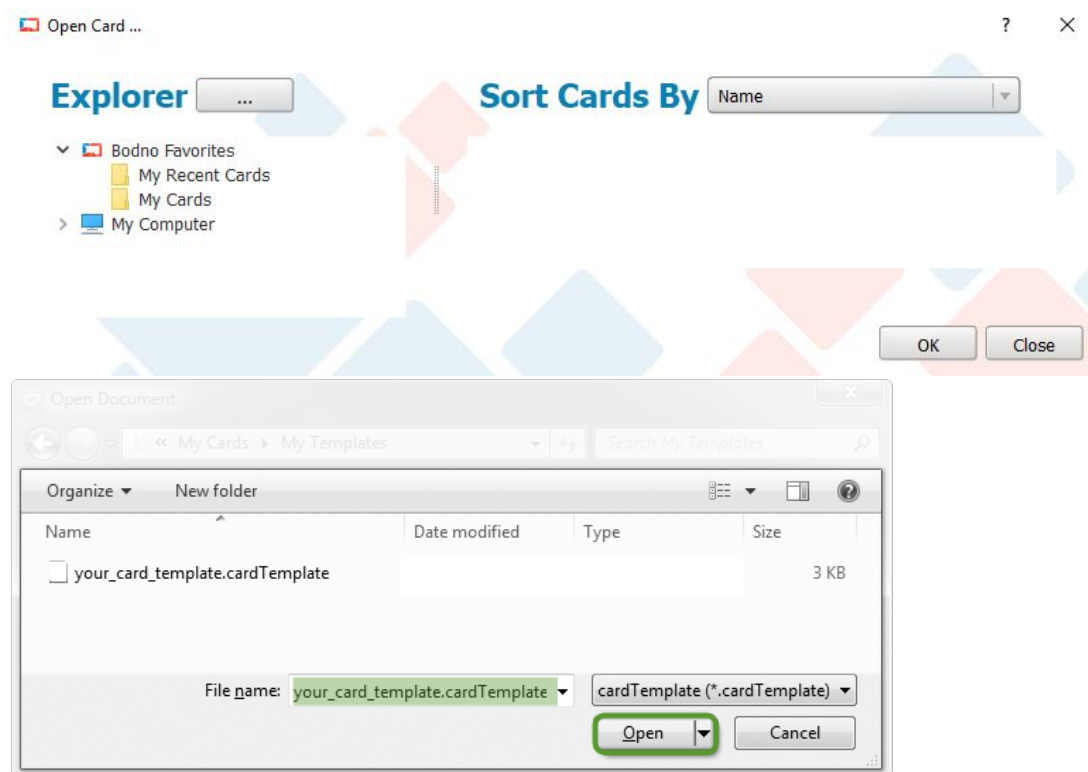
Open Card ...

?

×

Explorer ...

Sort Cards By Name

Bodno Favorites
My Recent Cards
My Cards
My Computer

OK Close

Open Document

« My Cards ▸ My Templates

Search My Templates

Organize ▾ New folder

| Name | Date modified | Type | Size |
|---|---|---|---|
| your_card_template.cardTemplate | | | 3 KB |

File name: your_card_template.cardTemplate

cardTemplate (*.cardTemplate)

Open

Cancel